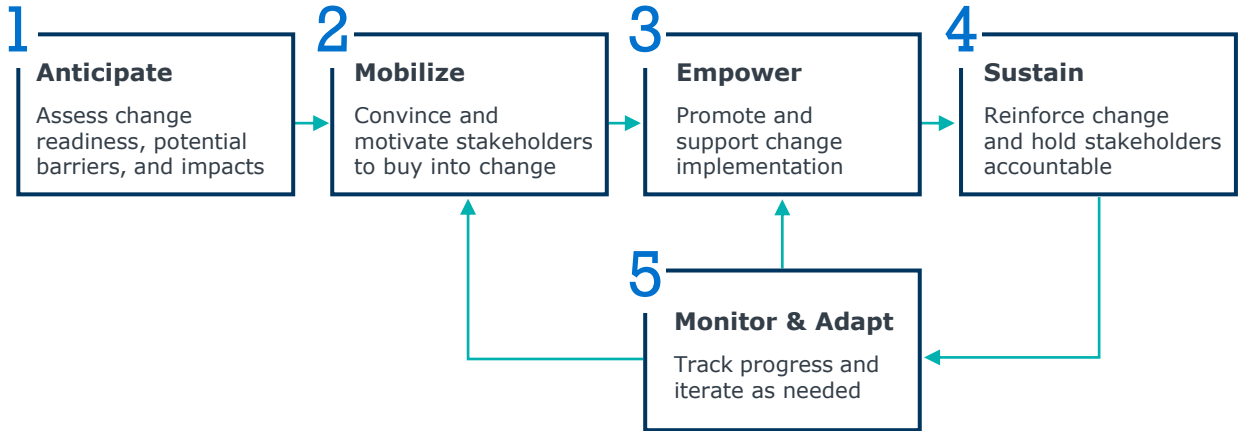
1
Anticipate
Assess change readiness, potential barriers, and impacts

2
Mobilize
Convince and motivate stakeholders to buy into change

3
Empower
Promote and support change implementation

4
Sustain
Reinforce change and hold stakeholders accountable

5
Monitor & Adapt
Track progress and iterate as needed